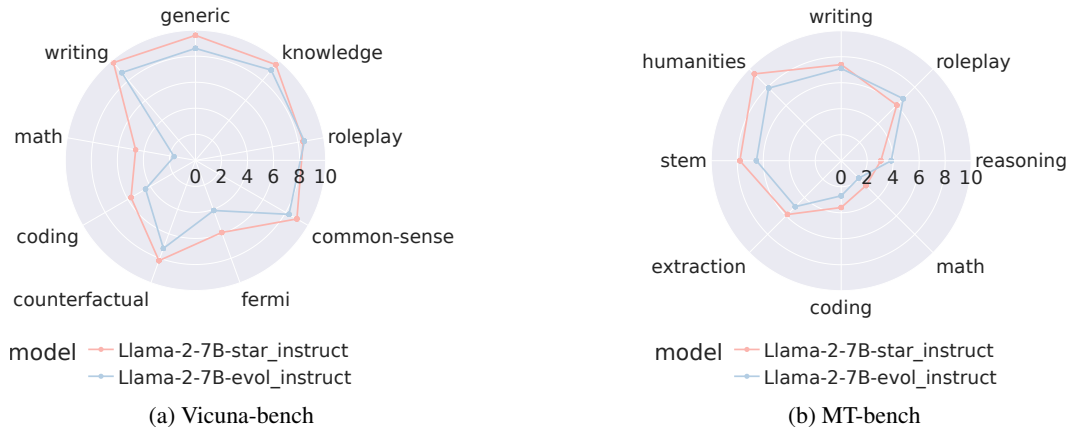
generic
writing
knowledge
math
roleplay
0 2 4 6 8 10
coding
common-sense
counterfactual
fermi

model Llama-2-7B-star_instruct
Llama-2-7B-evol_instruct

(a) Vicuna-bench

writing
humanities
roleplay
stem
0 2 4 6 8 10
reasoning
extraction
math
coding

model Llama-2-7B-star_instruct
Llama-2-7B-evol_instruct

(b) MT-bench